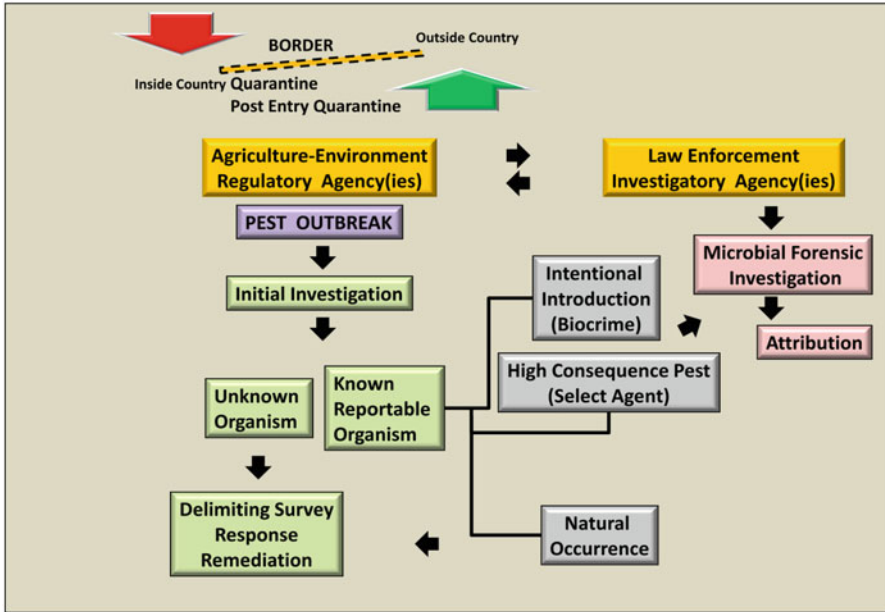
BORDER

Outside Country

Inside Country Quarantine

Post Entry Quarantine

Agriculture-Environment Regulatory Agency(ies)

Law Enforcement Investigatory Agency(ies)

PEST OUTBREAK

Microbial Forensic Investigation

Initial Investigation

Intentional Introduction (Biocrime)

Attribution

High Consequence Pest (Select Agent)

Unknown Organism

Known Reportable Organism

Delimiting Survey Response Remediation

Natural Occurrence